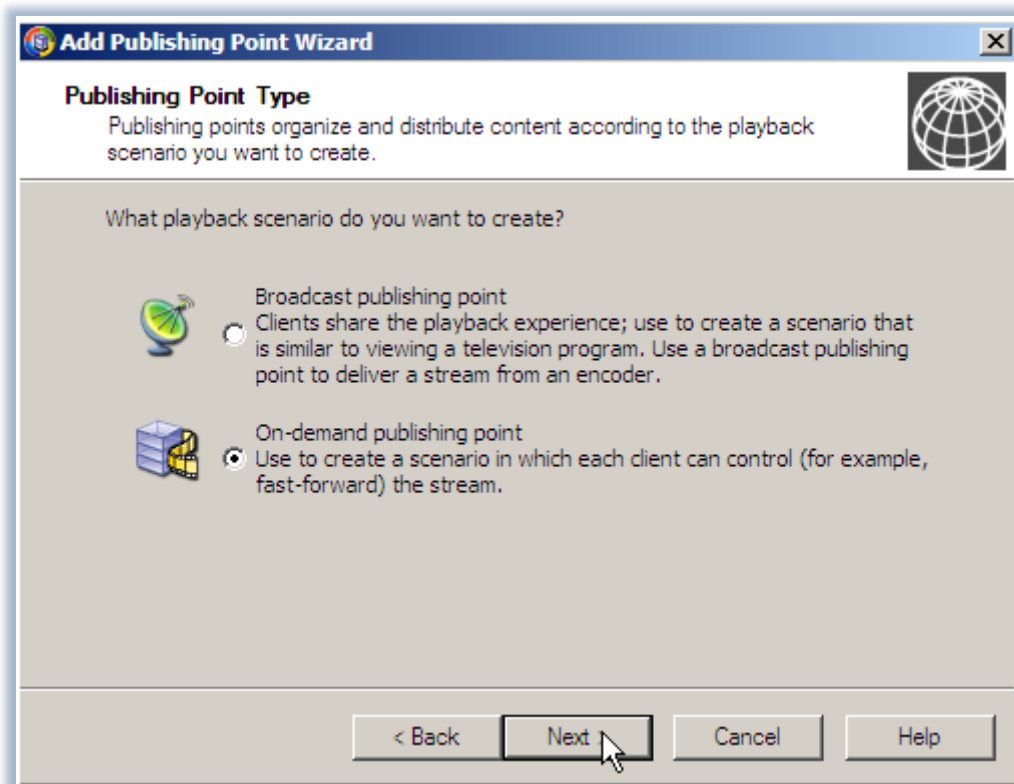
Add Publishing Point Wizard

Publishing Point Type

Publishing points organize and distribute content according to the playback scenario you want to create.

What playback scenario do you want to create?

Broadcast publishing point
Clients share the playback experience; use to create a scenario that is similar to viewing a television program. Use a broadcast publishing point to deliver a stream from an encoder.

On-demand publishing point
Use to create a scenario in which each client can control (for example, fast-forward) the stream.

< Back | Next | Cancel | Help